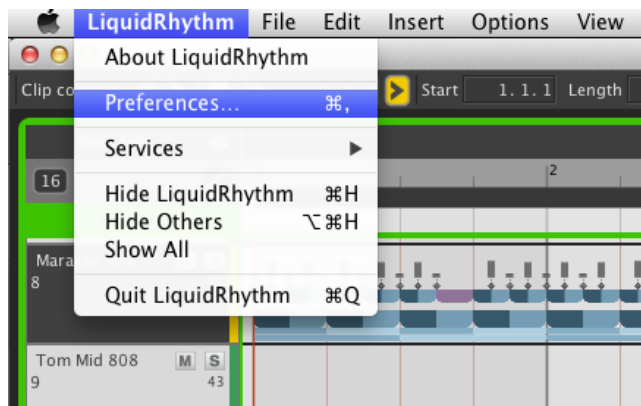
LiquidRhythm File Edit Insert Options View

About LiquidRhythm

Preferences... ⌘,

Services ▶

Hide LiquidRhythm ⌘H
Hide Others ⌥⌘H
Show All

Quit LiquidRhythm ⌘Q

Clip co

Start 1. 1. 1 Length

16

2

Mara
8

Tom Mid 808 M S
9 43